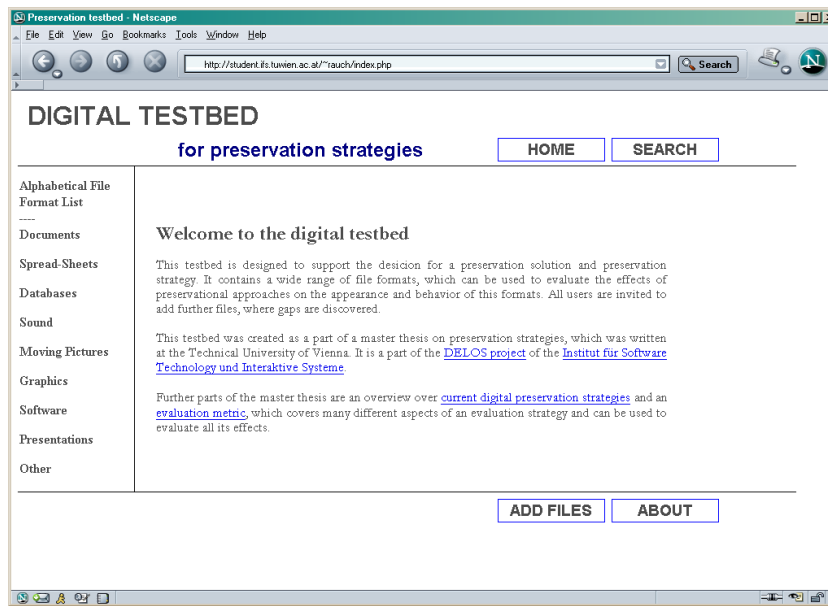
Preservation testbed - Netscape

File Edit View Go Bookmarks Tools Window Help

http://student.ifs.tuwien.ac.at/~rauch/index.php

Search

DIGITAL TESTBED

for preservation strategies

HOME

SEARCH

Alphabetical File Format List

----

Documents

Spread-Sheets

Databases

Sound

Moving Pictures

Graphics

Software

Presentations

Other

Welcome to the digital testbed

This testbed is designed to support the desicion for a preservation solution and preservation strategy. It contains a wide range of file formats, which can be used to evaluate the effects of preservational approaches on the appearance and behavior of this formats. All users are invited to add further files, where gaps are discovered.

This testbed was created as a part of a master thesis on preservation strategies, which was written at the Technical University of Vienna. It is a part of the DELOS project of the Institut für Software Technology und Interaktive Systeme.

Further parts of the master thesis are an overview over current digital preservation strategies and an evaluation metric, which covers many different aspects of an evaluation strategy and can be used to evaluate all its effects.

ADD FILES

ABOUT